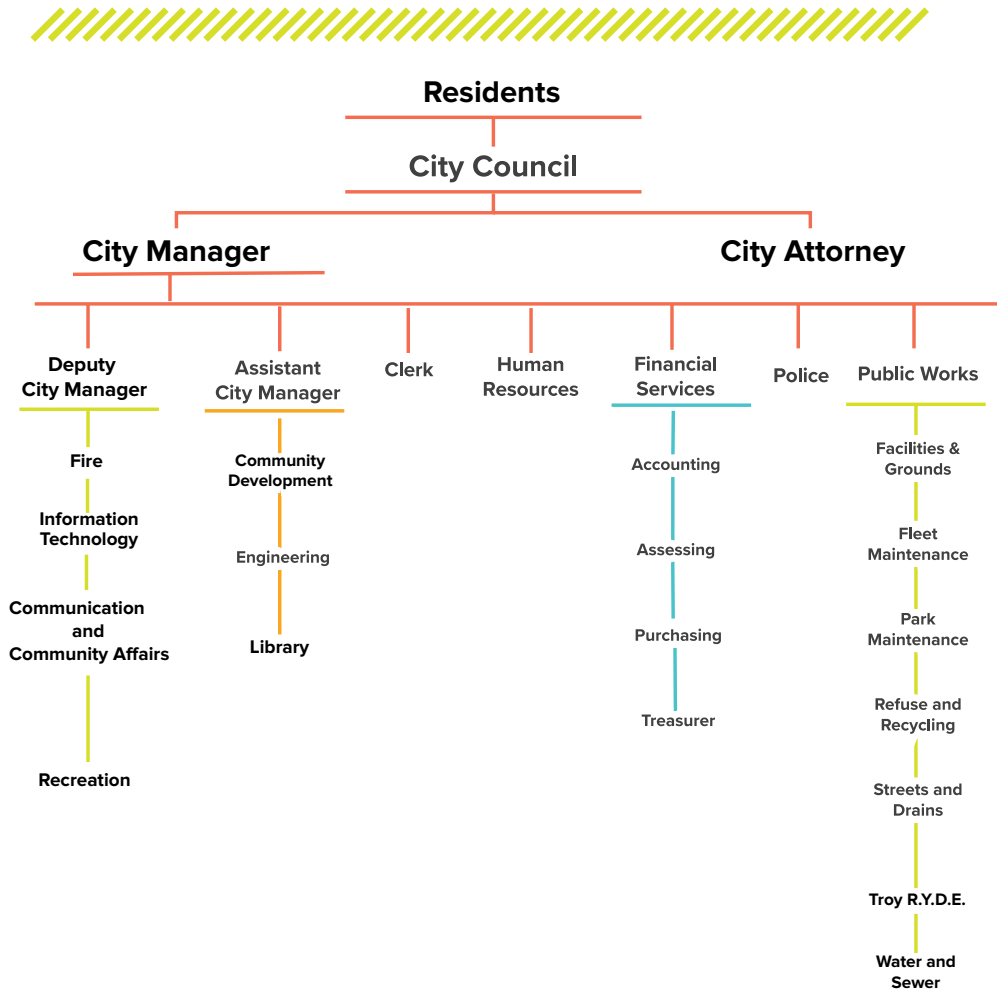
Residents

City Council

City Manager

City Attorney

Deputy City Manager

Fire

Information Technology

Communication and Community Affairs

Recreation

Assistant City Manager

Community Development

Engineering

Library

Clerk

Human Resources

Financial Services

Accounting

Assessing

Purchasing

Treasurer

Police

Public Works

Facilities & Grounds

Fleet Maintenance

Park Maintenance

Refuse and Recycling

Streets and Drains

Troy R.Y.D.E.

Water and Sewer